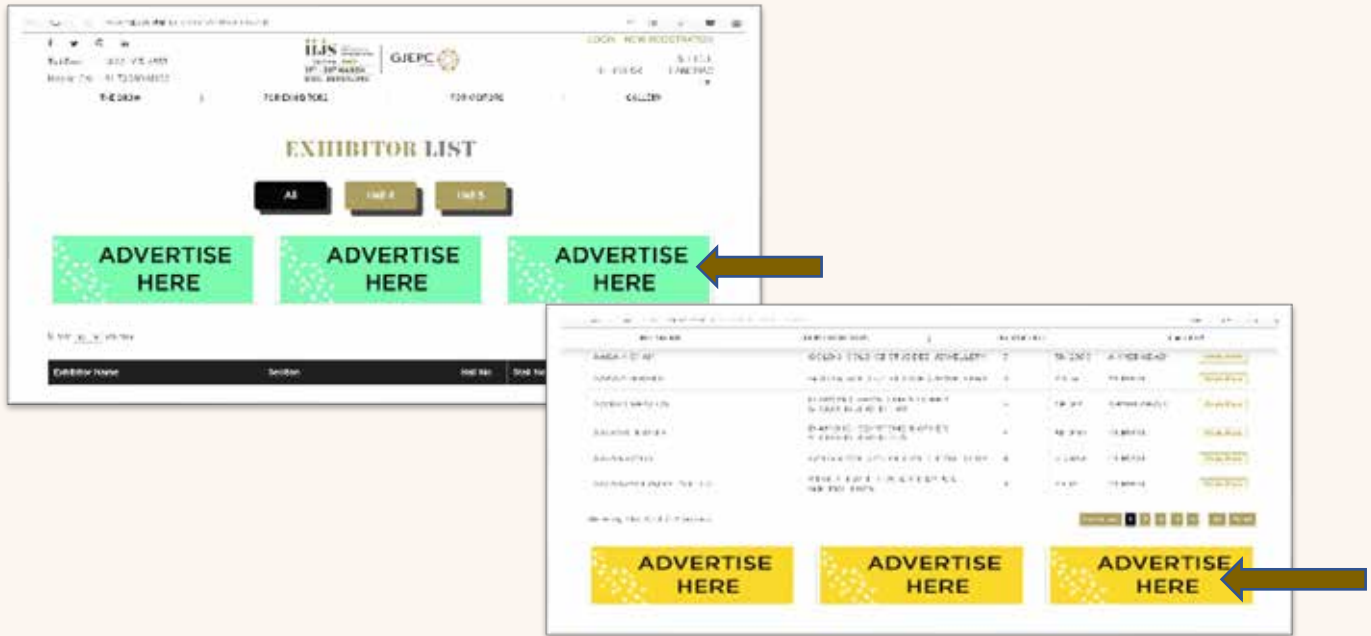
IIJS

GJEPC

LOGIN NEW REGISTRATION

THE SHOW

FOR EXHIBITORS

FOR VISITORS

GALLERY

EXHIBITOR LIST

All

Hall 4

Hall 5

ADVERTISE HERE

ADVERTISE HERE

ADVERTISE HERE

| Exhibitor Name | Section | Hall No | Stall No |
|---|---|---|---|

ADVERTISE HERE

ADVERTISE HERE

ADVERTISE HERE